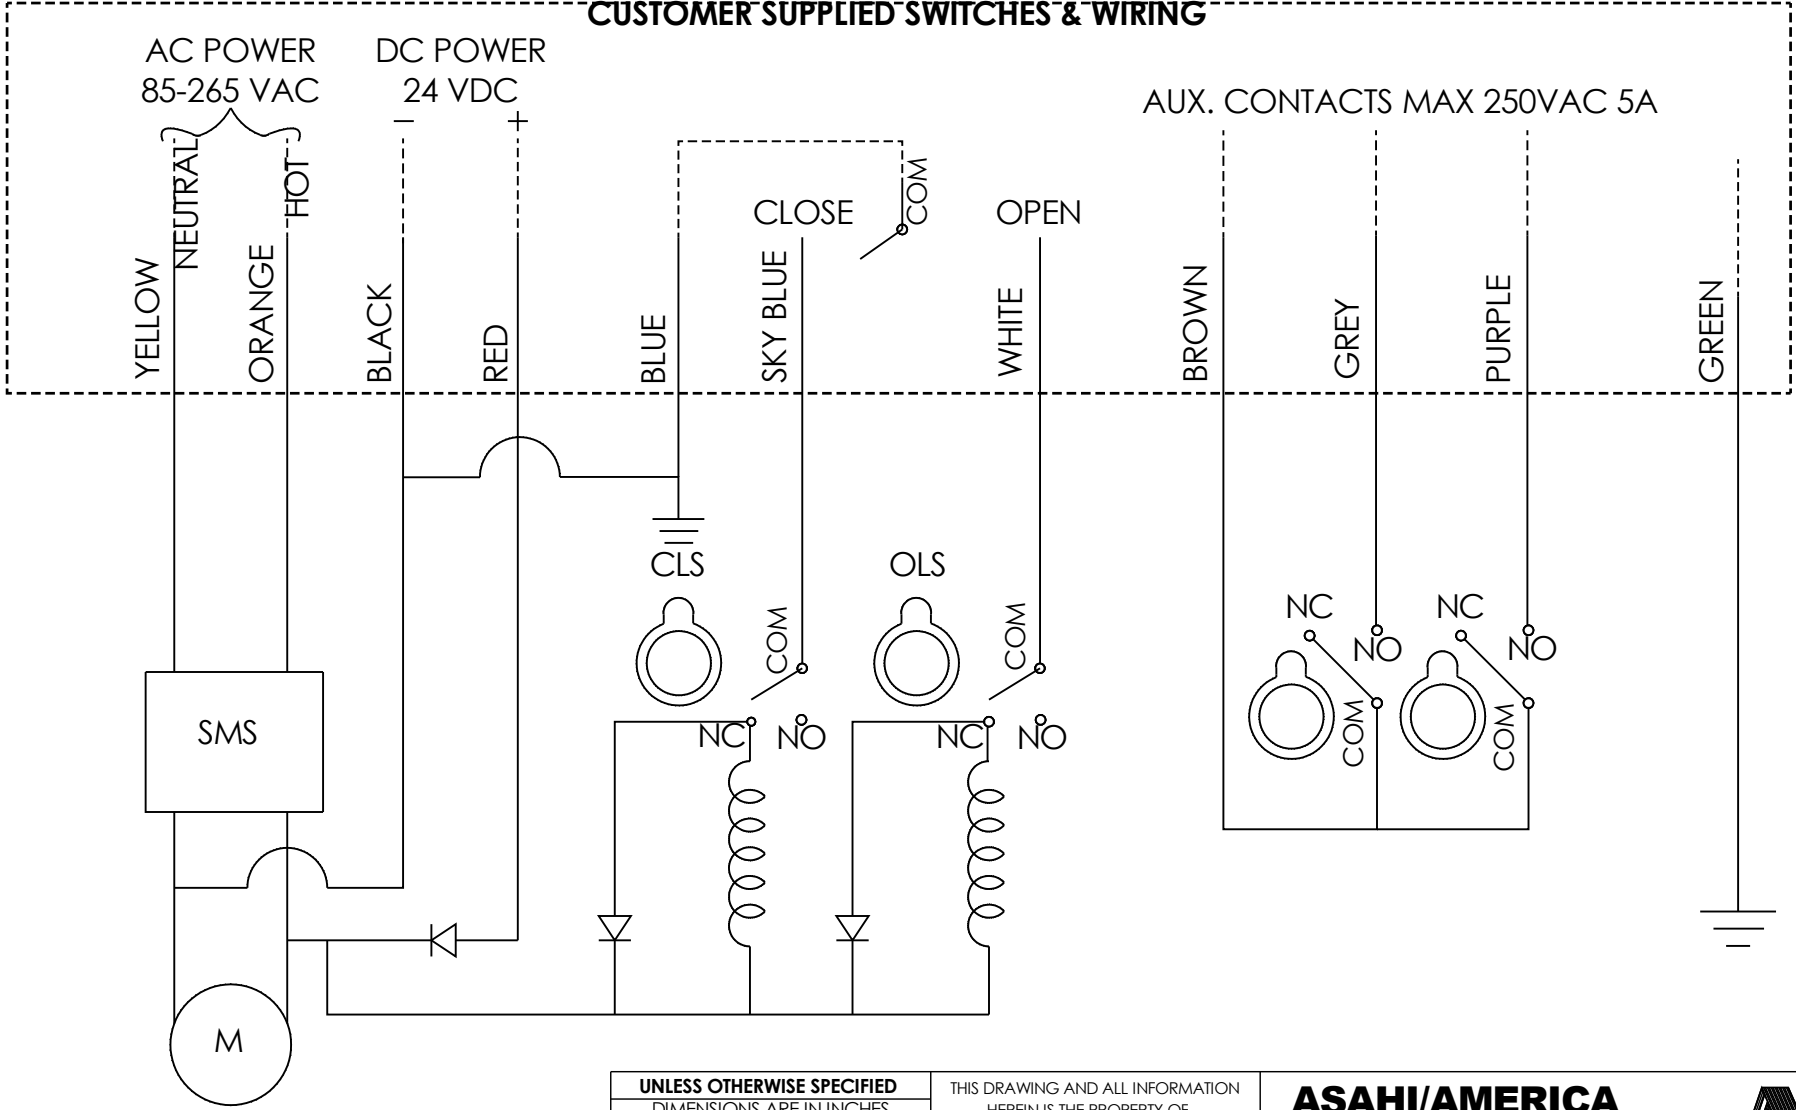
CUSTOMER SUPPLIED SWITCHES & WIRING

AC POWER
85-265 VAC

DC POWER
24 VDC

−
+

AUX. CONTACTS MAX 250VAC 5A

NEUTRAL
HOT
COM
CLOSE
OPEN

YELLOW
ORANGE
BLACK
RED
BLUE
SKY BLUE
WHITE
BROWN
GREY
PURPLE
GREEN

CLS
OLS

NC
NO
NC
NO

COM
COM

NC
NO
NC
NO

COM
COM

SMS

M

UNLESS OTHERWISE SPECIFIED
DIMENSIONS ARE IN INCHES

THIS DRAWING AND ALL INFORMATION
HEREIN IS THE PROPERTY OF

ASAHI/AMERICA